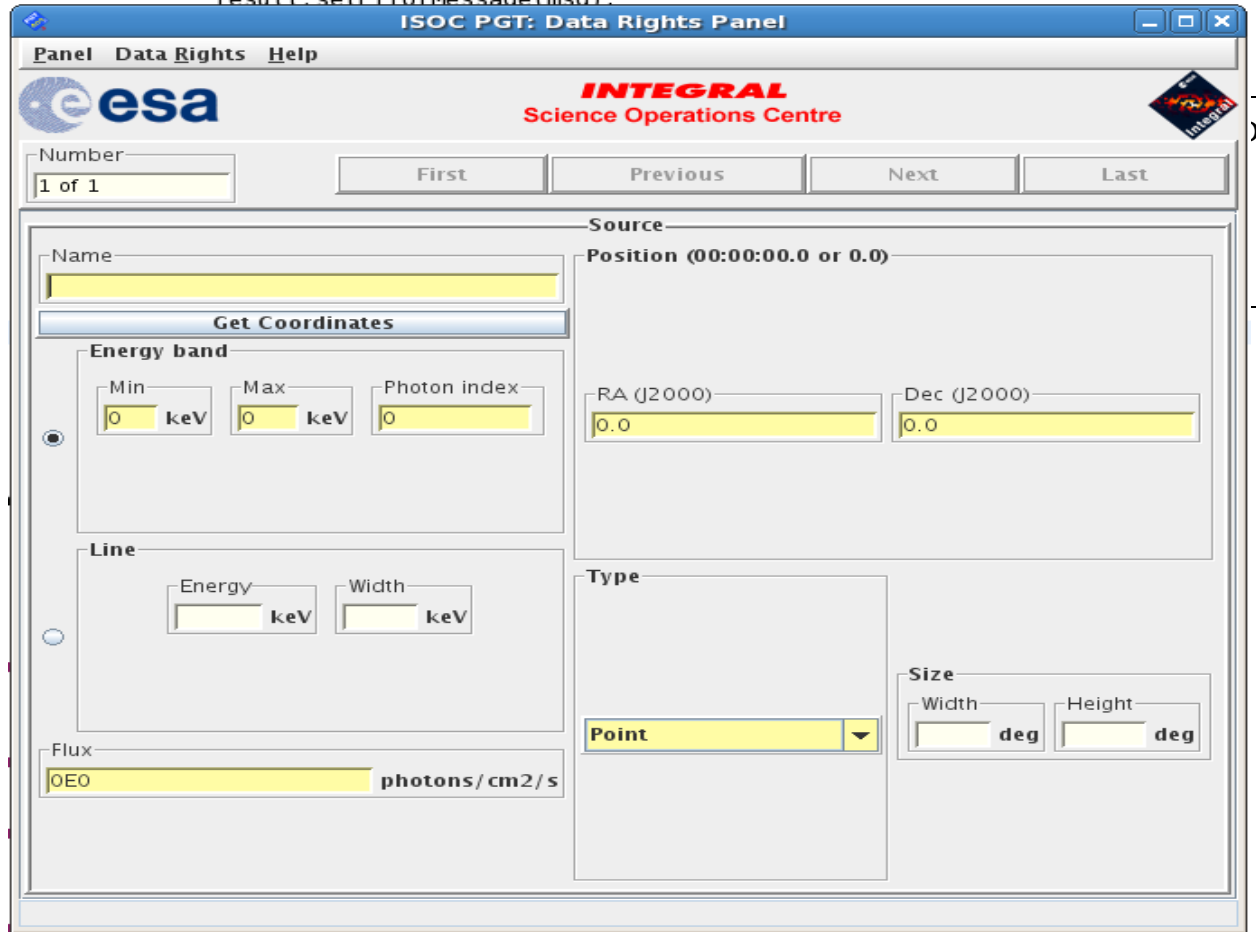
ISOC PGT: Data Rights Panel

Panel Data Rights Help

esa

INTEGRAL
Science Operations Centre

Integral

Number
1 of 1

First
Previous
Next
Last

Source

Name

Get Coordinates

Energy band
Min
0 keV
Max
0 keV
Photon index
0

Line
Energy
keV
Width
keV

Flux
0E0 photons/cm2/s

Position (00:00:00.0 or 0.0)
RA (J2000)
0.0
Dec (J2000)
0.0

Type
Point

Size
Width
deg
Height
deg